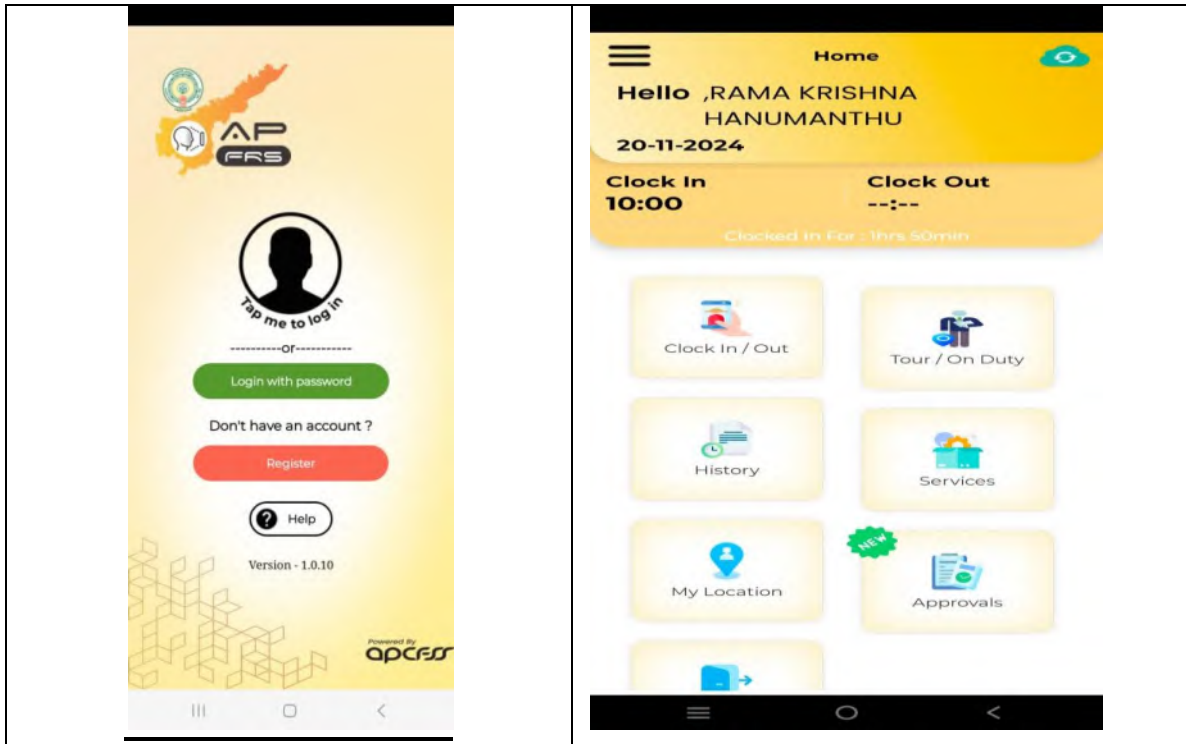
AP FRS

Tap me to log in

----------or-----------

Login with password

Don't have an account ?

Register

Help

Version - 1.0.10

Powered By apcfss

Home

Hello ,RAMA KRISHNA HANUMANTHU

20-11-2024

Clock In
10:00

Clock Out
--:--

Clocked In For : 1hrs 50min

Clock In / Out

Tour / On Duty

History

Services

My Location

NEW

Approvals